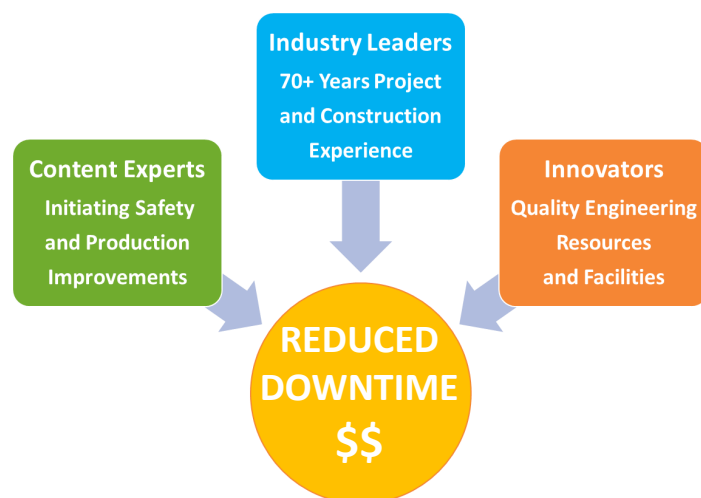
Industry Leaders
70+ Years Project and Construction Experience

Content Experts
Initiating Safety and Production Improvements

Innovators
Quality Engineering Resources and Facilities

REDUCED DOWNTIME
$$